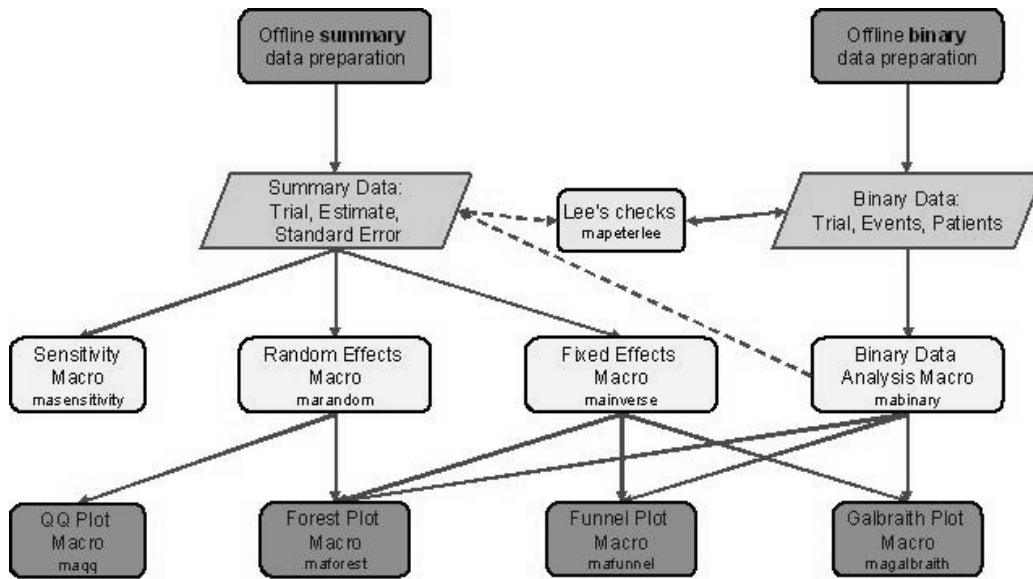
Offline **summary** data preparation

Offline **binary** data preparation

Summary Data: Trial, Estimate, Standard Error

Lee's checks
mapeterlee

Binary Data: Trial, Events, Patients

Sensitivity Macro
masensitivity

Random Effects Macro
marandom

Fixed Effects Macro
mainverse

Binary Data Analysis Macro
mabinary

QQ Plot Macro
maqq

Forest Plot Macro
maforest

Funnel Plot Macro
mafunnel

Galbraith Plot Macro
magalbraith